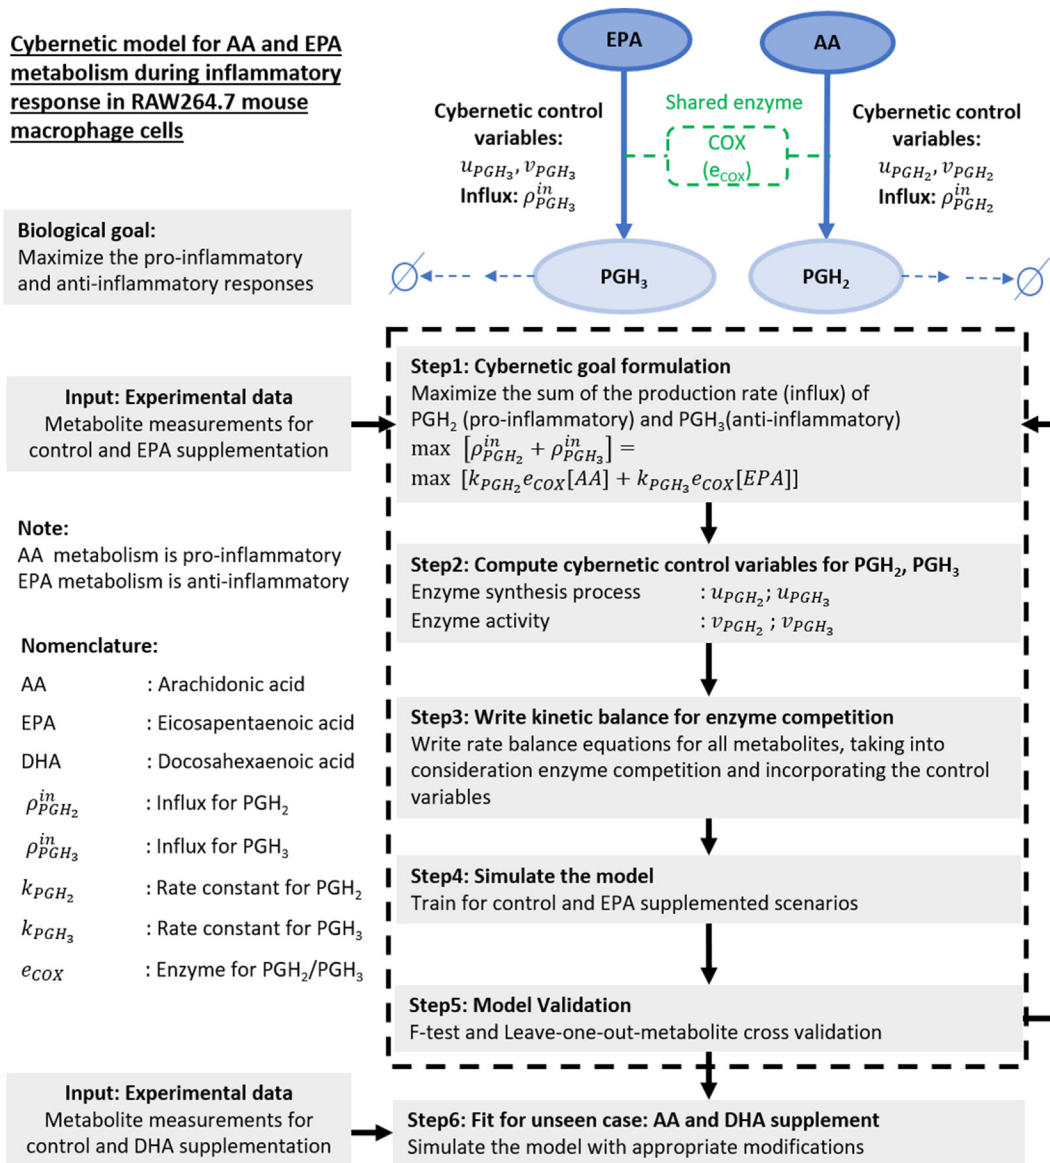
Cybernetic model for AA and EPA metabolism during inflammatory response in RAW264.7 mouse macrophage cells

EPA

AA

Cybernetic control variables:
$u_{PGH_3}, v_{PGH_3}$
Influx: $\rho_{PGH_3}^{in}$

Shared enzyme
COX
($e_{COX}$)

Cybernetic control variables:
$u_{PGH_2}, v_{PGH_2}$
Influx: $\rho_{PGH_2}^{in}$

Biological goal:
Maximize the pro-inflammatory and anti-inflammatory responses

PGH$_3$

PGH$_2$

Input: Experimental data
Metabolite measurements for control and EPA supplementation

Step1: Cybernetic goal formulation
Maximize the sum of the production rate (influx) of PGH$_2$ (pro-inflammatory) and PGH$_3$(anti-inflammatory)
$\max\ [\rho_{PGH_2}^{in} + \rho_{PGH_3}^{in}] =$
$\max\ [k_{PGH_2} e_{COX}[AA] + k_{PGH_3} e_{COX}[EPA]]$

Note:
AA metabolism is pro-inflammatory
EPA metabolism is anti-inflammatory

Step2: Compute cybernetic control variables for PGH$_2$, PGH$_3$
Enzyme synthesis process : $u_{PGH_2}$; $u_{PGH_3}$
Enzyme activity : $v_{PGH_2}$ ; $v_{PGH_3}$

Nomenclature:

| | |
|---|---|
| AA | : Arachidonic acid |
| EPA | : Eicosapentaenoic acid |
| DHA | : Docosahexaenoic acid |
| $\rho_{PGH_2}^{in}$ | : Influx for PGH$_2$ |
| $\rho_{PGH_3}^{in}$ | : Influx for PGH$_3$ |
| $k_{PGH_2}$ | : Rate constant for PGH$_2$ |
| $k_{PGH_3}$ | : Rate constant for PGH$_3$ |
| $e_{COX}$ | : Enzyme for PGH$_2$/PGH$_3$ |

Step3: Write kinetic balance for enzyme competition
Write rate balance equations for all metabolites, taking into consideration enzyme competition and incorporating the control variables

Step4: Simulate the model
Train for control and EPA supplemented scenarios

Step5: Model Validation
F-test and Leave-one-out-metabolite cross validation

Input: Experimental data
Metabolite measurements for control and DHA supplementation

Step6: Fit for unseen case: AA and DHA supplement
Simulate the model with appropriate modifications